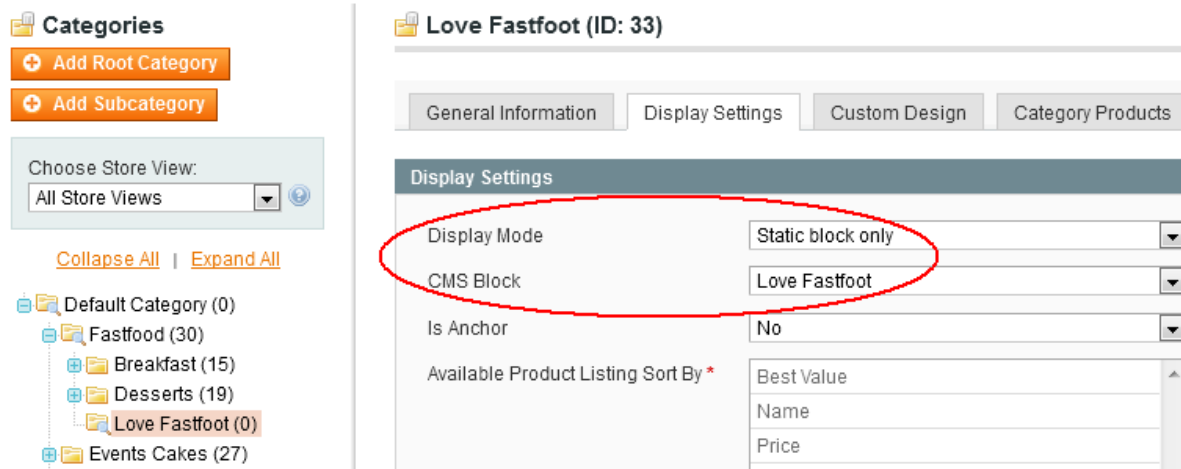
Categories

Add Root Category

Add Subcategory

Choose Store View:

All Store Views

Collapse All | Expand All

Default Category (0)
Fastfood (30)
Breakfast (15)
Desserts (19)
Love Fastfoot (0)
Events Cakes (27)

Love Fastfoot (ID: 33)

General Information | Display Settings | Custom Design | Category Products

Display Settings

Display Mode | Static block only
CMS Block | Love Fastfoot
Is Anchor | No
Available Product Listing Sort By * | Best Value
Name
Price